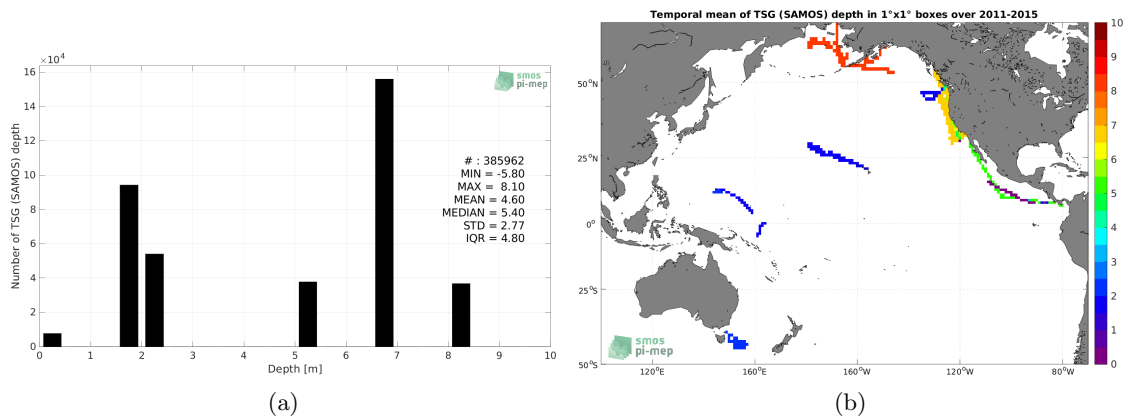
$\times10^4$

16

14

12

10

8

6

4

2

0

Number of TSG (SAMOS) depth

smos pi-mep

# : 385962
MIN = -5.80
MAX = 8.10
MEAN = 4.60
MEDIAN = 5.40
STD = 2.77
IQR = 4.80

0 1 2 3 4 5 6 7 8 9 10

Depth [m]

(a)

Temporal mean of TSG (SAMOS) depth in 1°x1° boxes over 2011-2015

50°N

25°N

0°

25°S

50°S

120°E 160°E 160°W 120°W 80°W

smos pi-mep

10
9
8
7
6
5
4
3
2
1
0

(b)